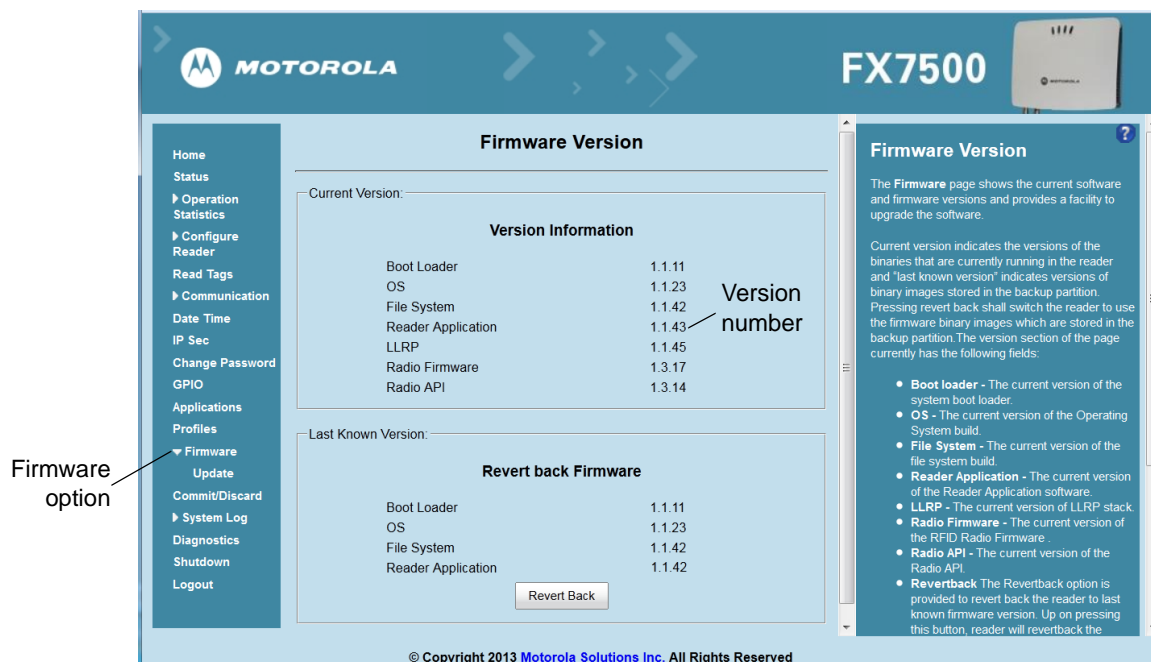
MOTOROLA

FX7500

MOTOROLA

Home
Status
Operation Statistics
Configure Reader
Read Tags
Communication
Date Time
IP Sec
Change Password
GPIO
Applications
Profiles
Firmware
Update
Commit/Discard
System Log
Diagnostics
Shutdown
Logout

Firmware option

Firmware Version

Current Version:

Version Information

| | |
|---|---|
| Boot Loader | 1.1.11 |
| OS | 1.1.23 |
| File System | 1.1.42 |
| Reader Application | 1.1.43 |
| LLRP | 1.1.45 |
| Radio Firmware | 1.3.17 |
| Radio API | 1.3.14 |

Version number

Last Known Version:

Revert back Firmware

| | |
|---|---|
| Boot Loader | 1.1.11 |
| OS | 1.1.23 |
| File System | 1.1.42 |
| Reader Application | 1.1.42 |

Revert Back

?

Firmware Version

The Firmware page shows the current software and firmware versions and provides a facility to upgrade the software.

Current version indicates the versions of the binaries that are currently running in the reader and "last known version" indicates versions of binary images stored in the backup partition. Pressing revert back shall switch the reader to use the firmware binary images which are stored in the backup partition.The version section of the page currently has the following fields:

• Boot loader - The current version of the system boot loader.
• OS - The current version of the Operating System build.
• File System - The current version of the file system build.
• Reader Application - The current version of the Reader Application software.
• LLRP - The current version of LLRP stack.
• Radio Firmware - The current version of the RFID Radio Firmware .
• Radio API - The current version of the Radio API.
• Revertback The Revertback option is provided to revert back the reader to last known firmware version. Up on pressing this button, reader will revertback the

© Copyright 2013 Motorola Solutions Inc. All Rights Reserved